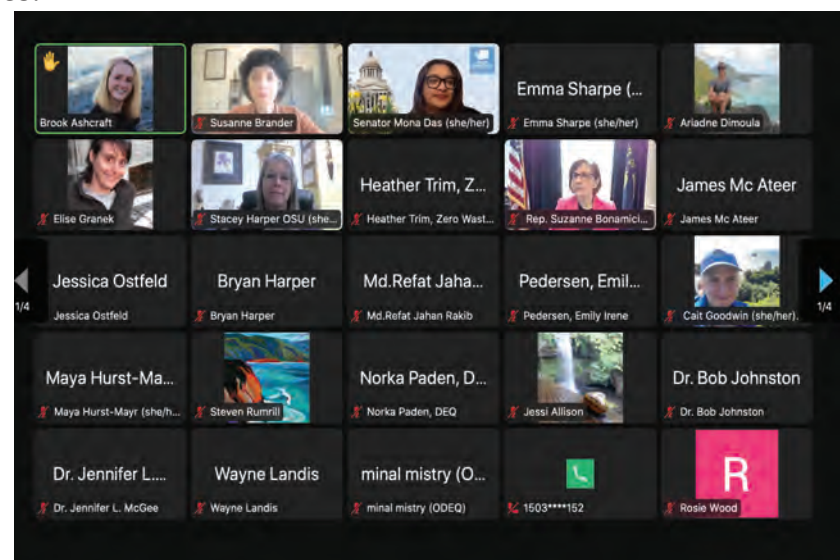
Brook Ashcraft

Susanne Brander

Senator Mona Das (she/her)

Emma Sharpe (...
Emma Sharpe (she/her)

Ariadne Dimoula

Elise Granek

Stacey Harper OSU (she...

Heather Trim, Z...
Heather Trim, Zero Wast...

Rep. Suzanne Bonamici...

James Mc Ateer
James Mc Ateer

1/4

Jessica Ostfeld
Jessica Ostfeld

Bryan Harper
Bryan Harper

Md.Refat Jaha...
Md.Refat Jahan Rakib

Pedersen, Emil...
Pedersen, Emily Irene

Cait Goodwin (she/her)...

1/4

Maya Hurst-Ma...
Maya Hurst-Mayr (she/h...

Steven Rumrill

Norka Paden, D...
Norka Paden, DEQ

Jessi Allison

Dr. Bob Johnston
Dr. Bob Johnston

Dr. Jennifer L....
Dr. Jennifer L. McGee

Wayne Landis
Wayne Landis

minal mistry (O...
minal mistry (ODEQ)

1503****152

R
Rosie Wood